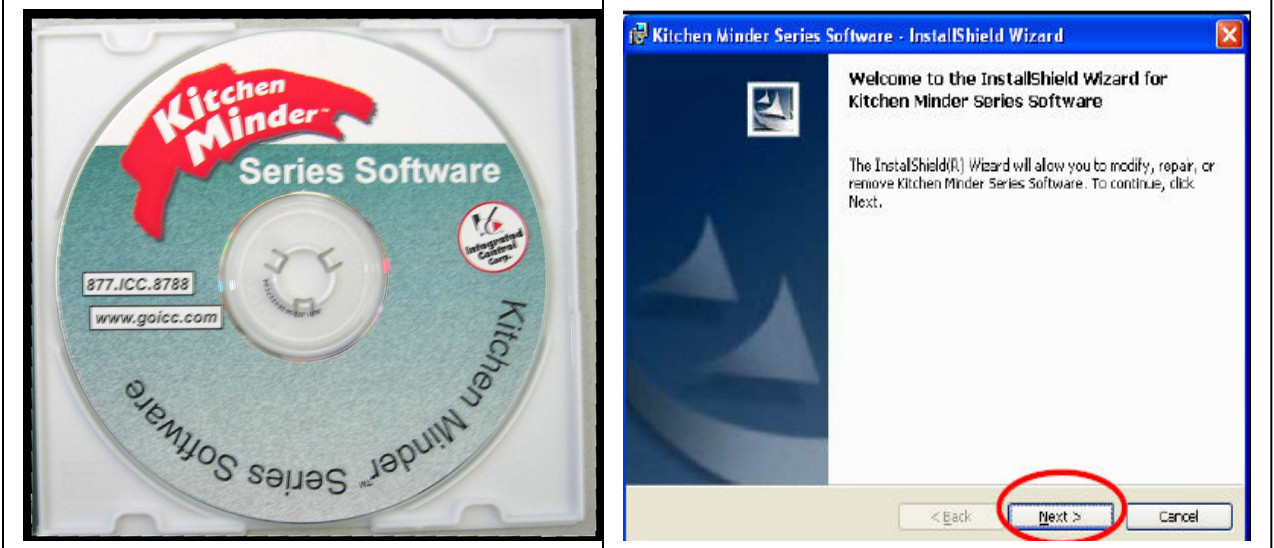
Kitchen Minder™

Series Software

Integrated Control Corp.

877.ICC.8788

www.goicc.com

Kitchen Minder™ Series Software

Kitchen Minder Series Software - InstallShield Wizard

Welcome to the InstallShield Wizard for Kitchen Minder Series Software

The InstallShield(R) Wizard will allow you to modify, repair, or remove Kitchen Minder Series Software. To continue, click Next.

< Back

Next >

Cancel